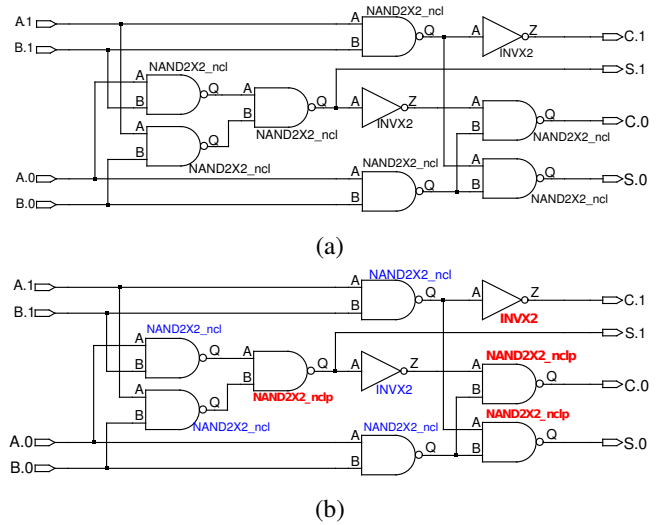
A.1
B.1
NAND2X2_ncl
A
B
Q
A
Z
INVX2
C.1
S.1
NAND2X2_ncl
A
B
Q
A
B
Q
NAND2X2_ncl
A
Z
INVX2
A
B
Q
NAND2X2_ncl
C.0
A
B
Q
NAND2X2_ncl
A.0
B.0
NAND2X2_ncl
A
B
Q
A
B
Q
NAND2X2_ncl
S.0

(a)

A.1
B.1
NAND2X2_ncl
A
B
Q
A
Z
INVX2
C.1
S.1
NAND2X2_ncl
A
B
Q
A
B
Q
NAND2X2_nclp
A
Z
INVX2
NAND2X2_nclp
A
B
Q
C.0
A
B
Q
NAND2X2_ncl
NAND2X2_nclp
A.0
B.0
NAND2X2_ncl
A
B
Q
A
B
Q
S.0

(b)